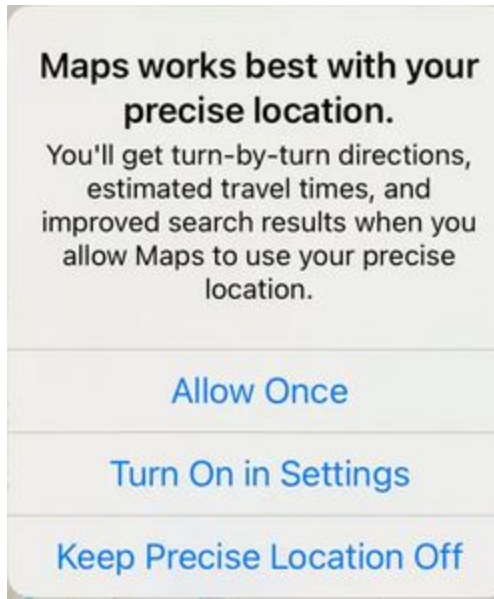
Maps works best with your precise location.

You'll get turn-by-turn directions, estimated travel times, and improved search results when you allow Maps to use your precise location.

Allow Once

Turn On in Settings

Keep Precise Location Off